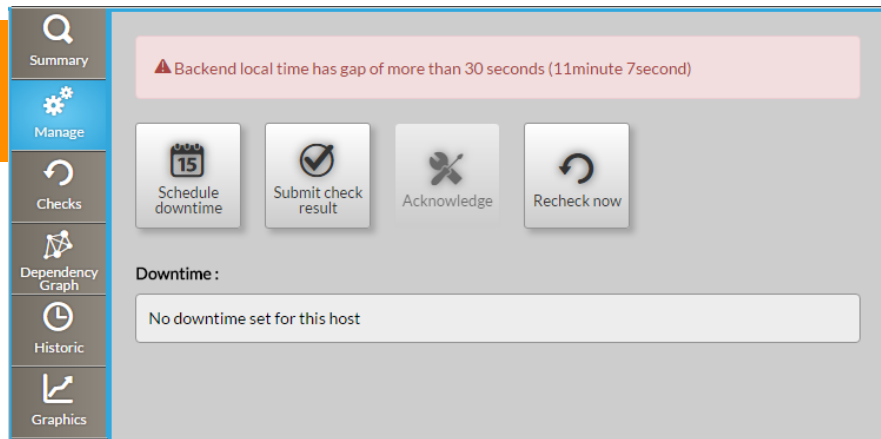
Summary

Manage

Checks

Dependency Graph

Historic

Graphics

Backend local time has gap of more than 30 seconds (11minute 7second)

15

Schedule downtime

Submit check result

Acknowledge

Recheck now

Downtime :

No downtime set for this host